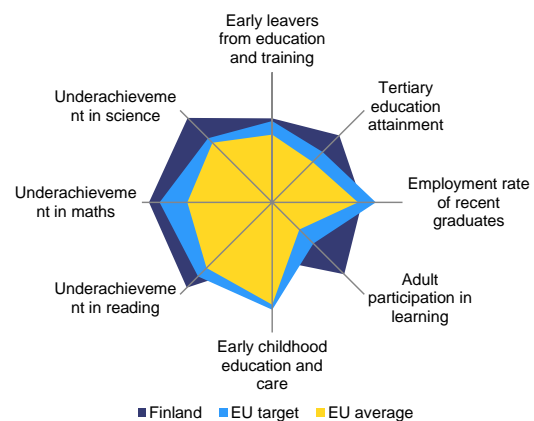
Early leavers from education and training

Tertiary education attainment

Employment rate of recent graduates

Adult participation in learning

Early childhood education and care

Underachievement in reading

Underachievement in maths

Underachievement in science

Finland EU target EU average